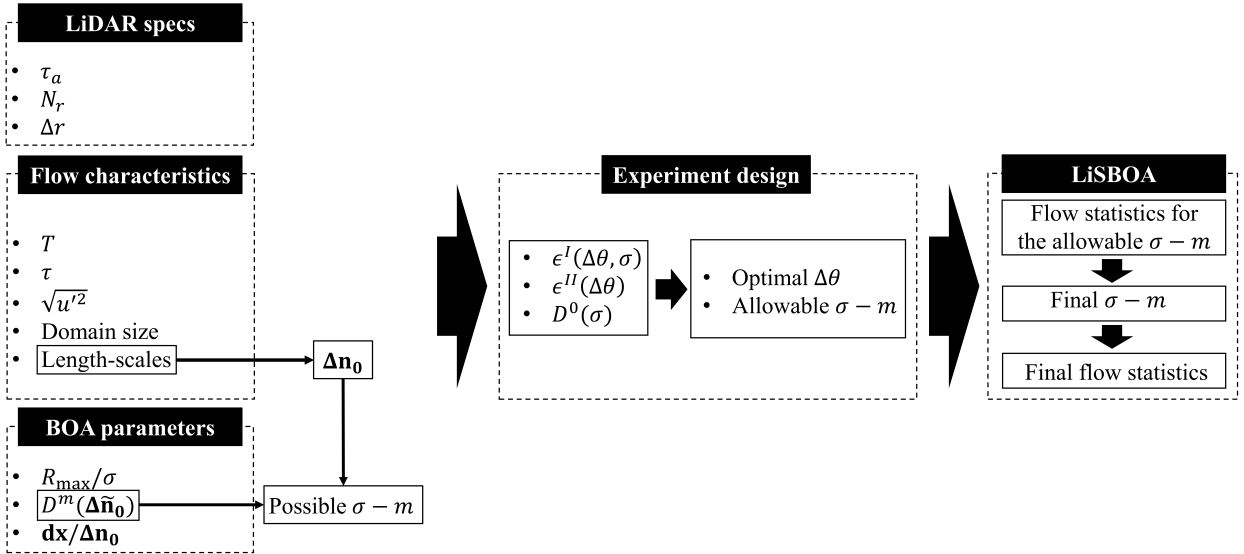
LiDAR specs

- $\tau_a$
- $N_r$
- $\Delta r$

Flow characteristics

- $T$
- $\tau$
- $\sqrt{u'^2}$
- Domain size
- Length-scales

$\mathbf{\Delta n_0}$

BOA parameters

- $R_{\max}/\sigma$
- $D^m(\mathbf{\Delta \tilde{n}_0})$
- $\mathbf{dx/\Delta n_0}$

Possible $\sigma - m$

Experiment design

- $\epsilon^I(\Delta\theta, \sigma)$
- $\epsilon^{II}(\Delta\theta)$
- $D^0(\sigma)$

- Optimal $\Delta\theta$
- Allowable $\sigma - m$

LiSBOA

Flow statistics for the allowable $\sigma - m$

Final $\sigma - m$

Final flow statistics